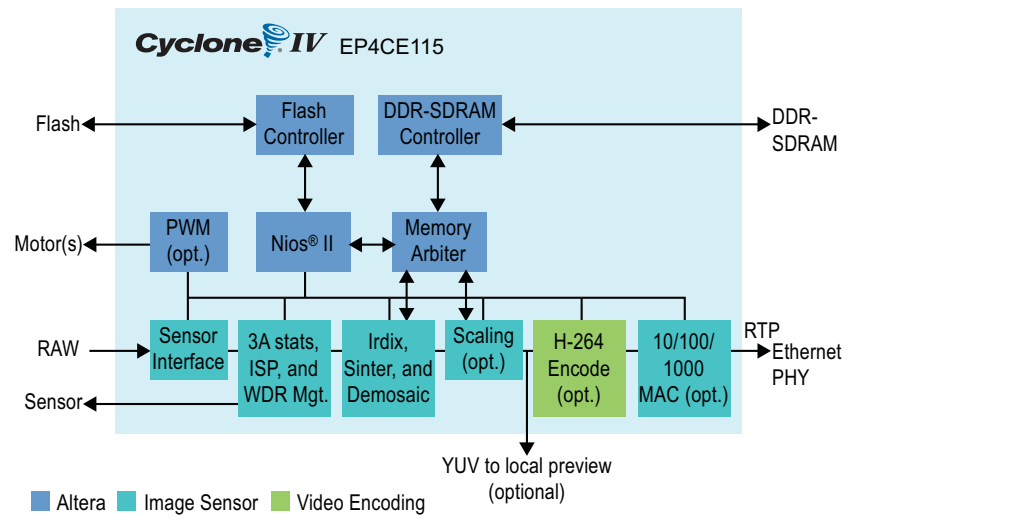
Cyclone IV EP4CE115

Flash

Flash Controller

DDR-SDRAM Controller

DDR-SDRAM

Motor(s)

PWM (opt.)

Nios® II

Memory Arbiter

RAW

Sensor Interface

3A stats, ISP, and WDR Mgt.

Irdix, Sinter, and Demosaic

Scaling (opt.)

H-264 Encode (opt.)

10/100/1000 MAC (opt.)

RTP

Ethernet PHY

Sensor

YUV to local preview (optional)

Altera Image Sensor Video Encoding